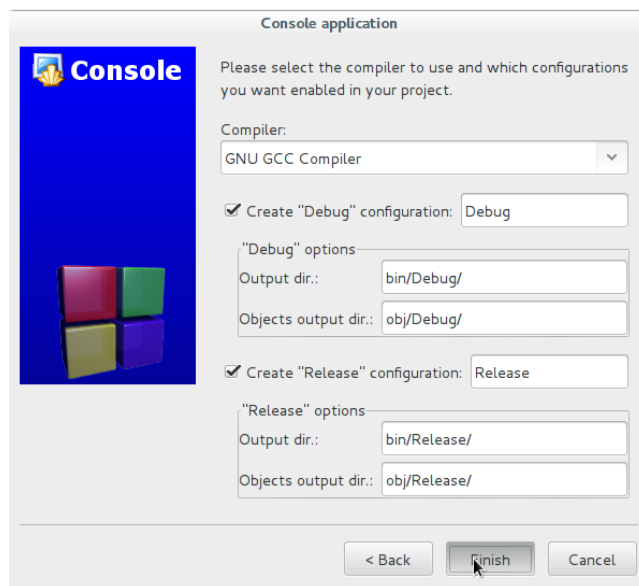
Console application

Console

Please select the compiler to use and which configurations you want enabled in your project.

Compiler:

GNU GCC Compiler

Create "Debug" configuration: Debug

"Debug" options

Output dir.: bin/Debug/

Objects output dir.: obj/Debug/

Create "Release" configuration: Release

"Release" options

Output dir.: bin/Release/

Objects output dir.: obj/Release/

< Back Finish Cancel